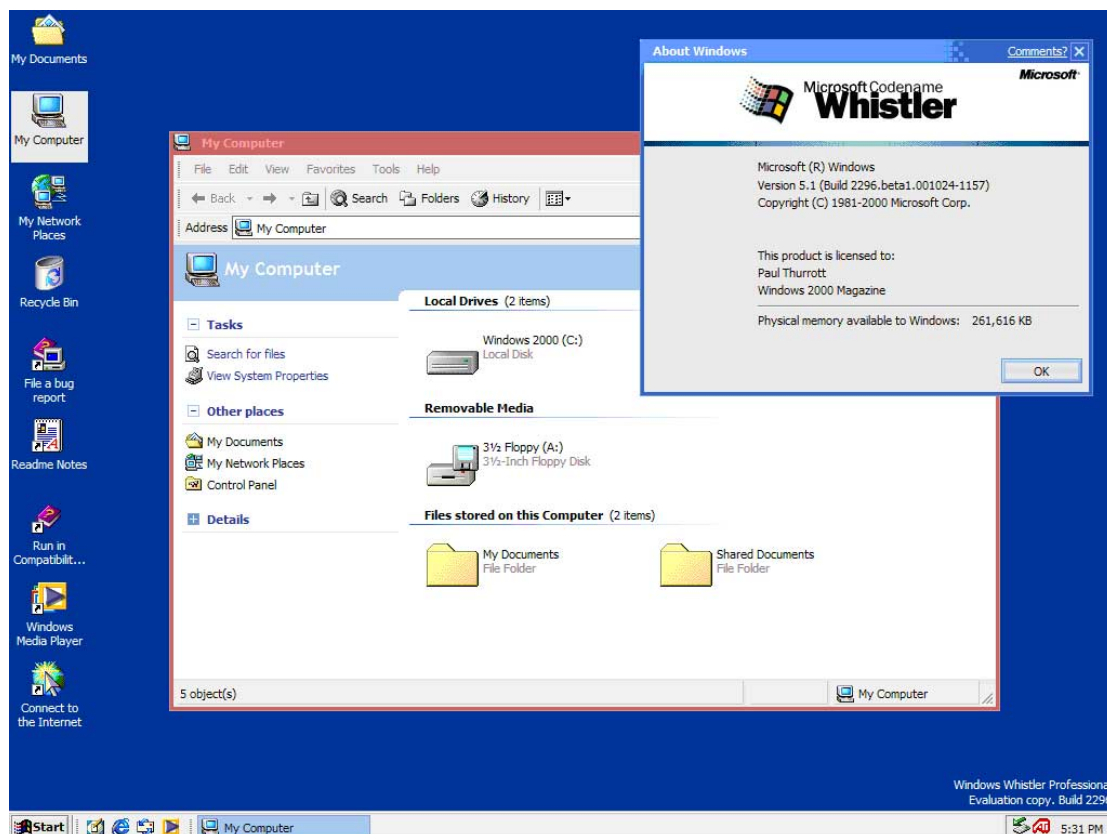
My Documents

My Computer

My Network Places

Recycle Bin

File a bug report

Readme Notes

Run in Compatibilit...

Windows Media Player

Connect to the Internet

My Computer

File Edit View Favorites Tools Help

Back Search Folders History

Address My Computer

My Computer

Tasks

Search for files

View System Properties

Other places

My Documents

My Network Places

Control Panel

Details

Local Drives (2 items)

Windows 2000 (C:)
Local Disk

Removable Media

3½ Floppy (A:)
3½-Inch Floppy Disk

Files stored on this Computer (2 items)

My Documents
File Folder

Shared Documents
File Folder

5 object(s)

My Computer

About Windows

Comments? X

Microsoft

Microsoft Codename Whistler

Microsoft (R) Windows
Version 5.1 (Build 2296.beta1.001024-1157)
Copyright (C) 1981-2000 Microsoft Corp.

This product is licensed to:
Paul Thurrott
Windows 2000 Magazine

Physical memory available to Windows: 261,616 KB

OK

Windows Whistler Professiona
Evaluation copy. Build 229

Start

My Computer

5:31 PM